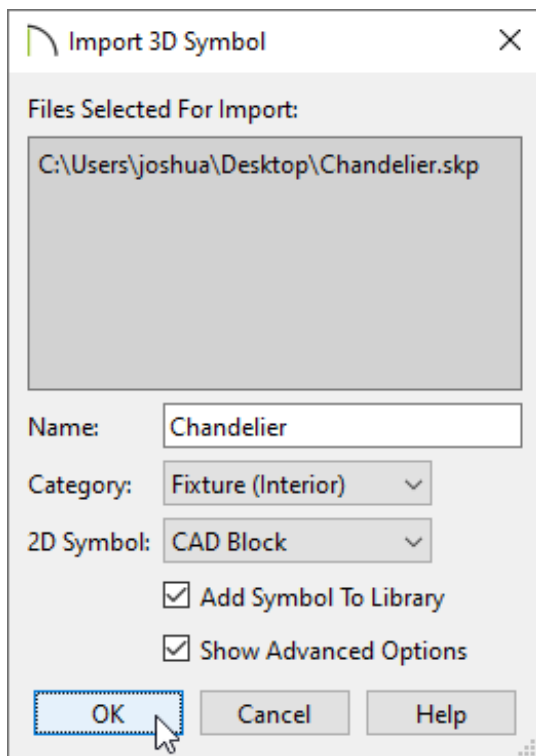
Import 3D Symbol

Files Selected For Import:

C:\Users\joshua\Desktop\Chandelier.skp

Name: Chandelier

Category: Fixture (Interior)

2D Symbol: CAD Block

Add Symbol To Library

Show Advanced Options

OK Cancel Help